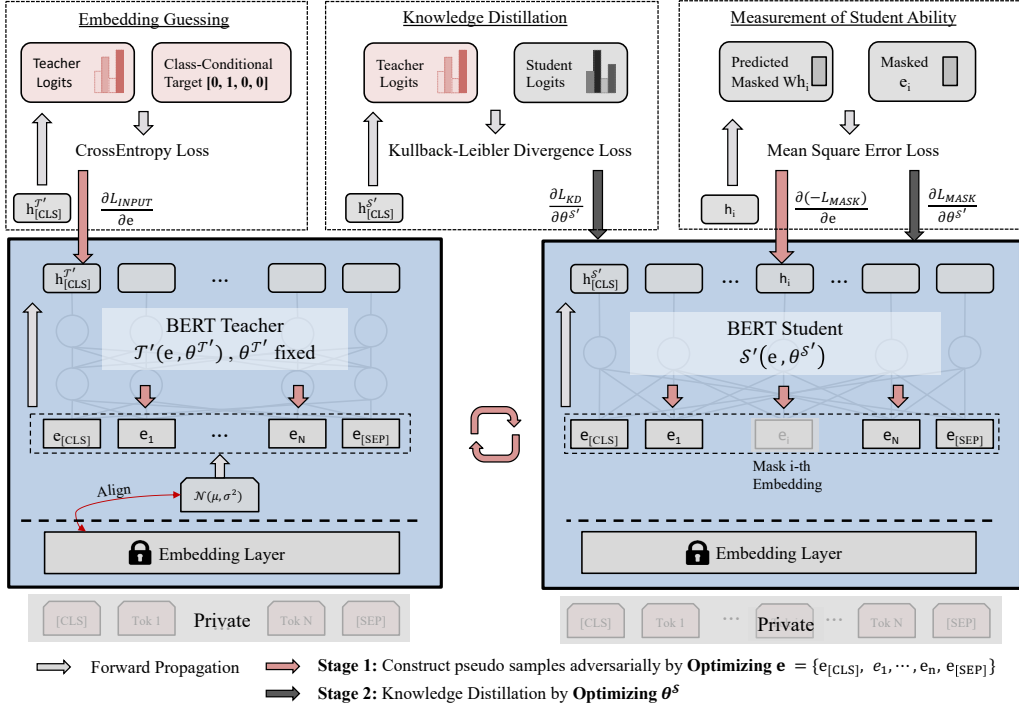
Embedding Guessing

Teacher Logits

Class-Conditional Target **[0, 1, 0, 0]**

CrossEntropy Loss

$h^{\mathcal{T}'}_{[CLS]}$

$\frac{\partial L_{INPUT}}{\partial e}$

Knowledge Distillation

Teacher Logits

Student Logits

Kullback-Leibler Divergence Loss

$h^{\mathcal{S}'}_{[CLS]}$

$\frac{\partial L_{KD}}{\partial \theta^{\mathcal{S}'}}$

Measurement of Student Ability

Predicted Masked $Wh_i$

Masked $e_i$

Mean Square Error Loss

$h_i$

$\frac{\partial (-L_{MASK})}{\partial e}$

$\frac{\partial L_{MASK}}{\partial \theta^{\mathcal{S}'}}$

$h^{\mathcal{T}'}_{[CLS]}$ …

BERT Teacher
$\mathcal{T}'(e, \theta^{\mathcal{T}'})$ , $\theta^{\mathcal{T}'}$ fixed

$e_{[CLS]}$ $e_1$ … $e_N$ $e_{[SEP]}$

Align

$\mathcal{N}(\mu, \sigma^2)$

Embedding Layer

[CLS] Tok 1 Private Tok N [SEP]

$h^{\mathcal{S}'}_{[CLS]}$ … $h_i$ …

BERT Student
$\mathcal{S}'(e, \theta^{\mathcal{S}'})$

$e_{[CLS]}$ $e_1$ $e_i$ $e_N$ $e_{[SEP]}$

Mask i-th Embedding

Embedding Layer

[CLS] Tok 1 … Private … Tok N [SEP]

Forward Propagation

**Stage 1:** Construct pseudo samples adversarially by **Optimizing e** $= \{e_{[CLS]}, e_1, \cdots, e_n, e_{[SEP]}\}$

**Stage 2:** Knowledge Distillation by **Optimizing $\theta^{\mathcal{S}}$**